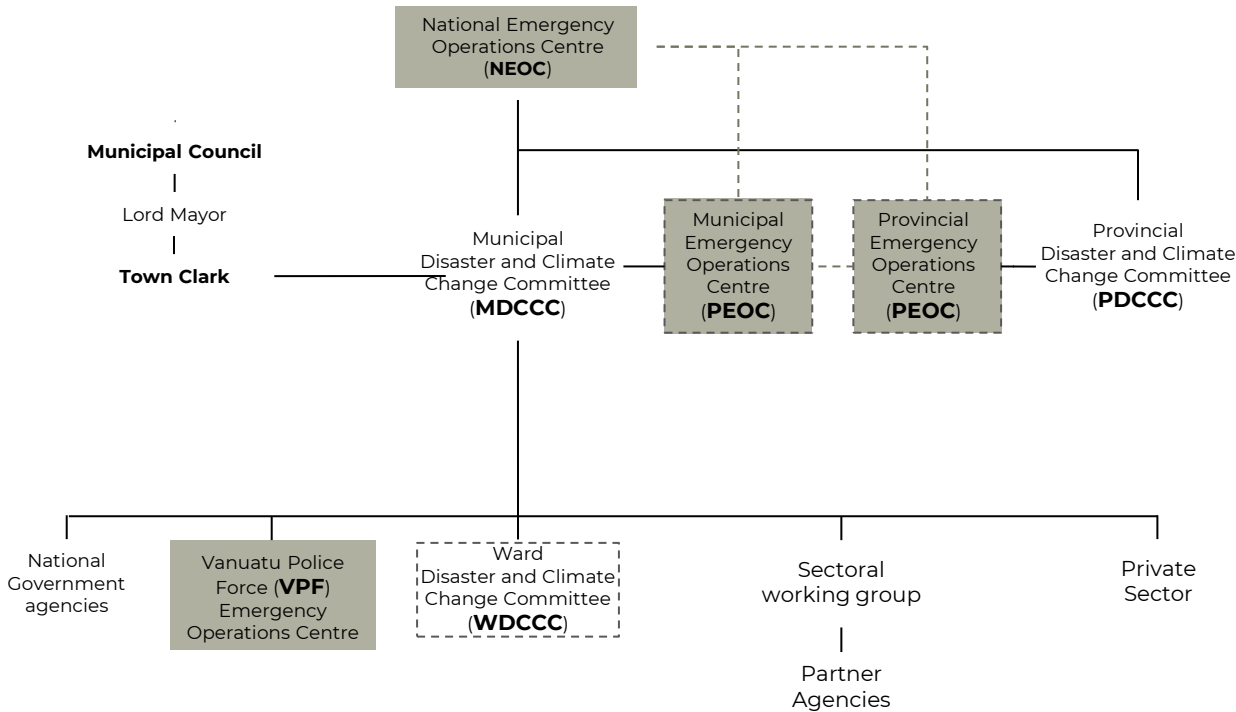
National Emergency Operations Centre (**NEOC**)

**Municipal Council**

Lord Mayor

**Town Clark**

Municipal Disaster and Climate Change Committee (**MDCCC**)

Municipal Emergency Operations Centre (**PEOC**)

Provincial Emergency Operations Centre (**PEOC**)

Provincial Disaster and Climate Change Committee (**PDCCC**)

National Government agencies

Vanuatu Police Force (**VPF**) Emergency Operations Centre

Ward Disaster and Climate Change Committee (**WDCCC**)

Sectoral working group

Partner Agencies

Private Sector